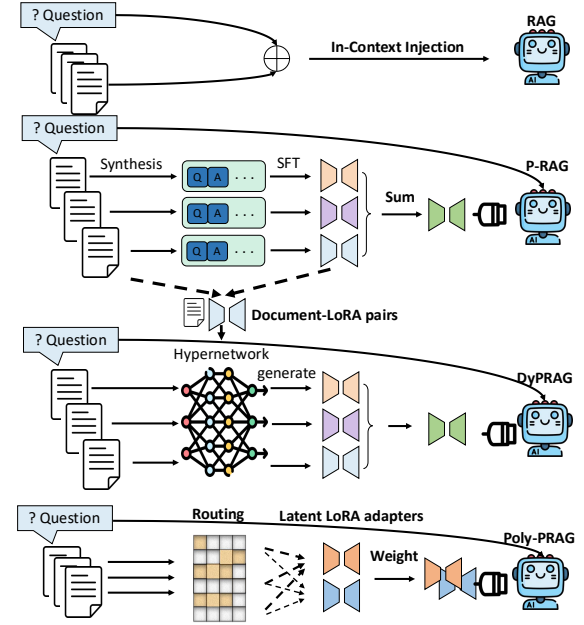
? Question

In-Context Injection

RAG

? Question

Synthesis

Q A ...

Q A ...

Q A ...

SFT

Sum

P-RAG

Document-LoRA pairs

? Question

Hypernetwork

generate

DyPRAG

? Question

Routing

Latent LoRA adapters

Weight

Poly-PRAG

AI